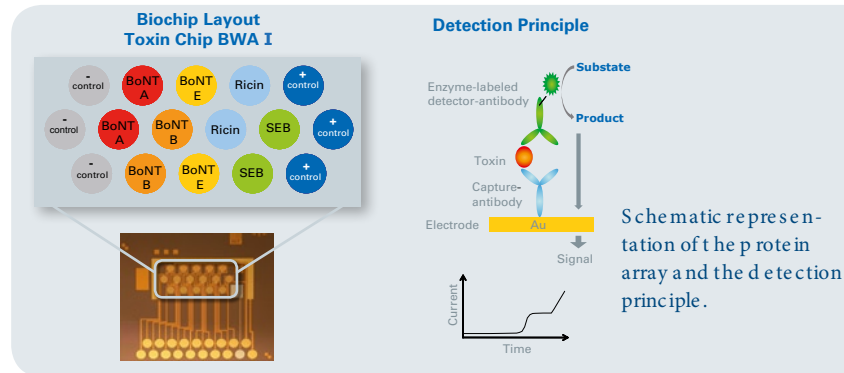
Biochip Layout
Toxin Chip BWA I

- control | BoNT A | BoNT E | Ricin | + control
- control | BoNT A | BoNT B | Ricin | SEB | + control
- control | BoNT B | BoNT E | SEB | + control

Detection Principle

Substate
Enzyme-labeled detector-antibody
Product
Toxin
Capture-antibody
Electrode
Au
Signal
Current
Time

Schematic representation of the protein array and the detection principle.